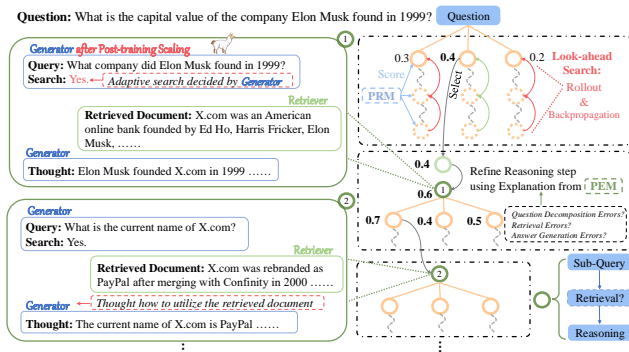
**Question:** What is the capital value of the company Elon Musk found in 1999?

Question

1

Generator after Post-training Scaling

**Query:** What company did Elon Musk found in 1999?
**Search:** Yes. ← Adaptive search decided by Generator

Retriever

**Retrieved Document:** X.com was an American online bank founded by Ed Ho, Harris Fricker, Elon Musk, ……

Generator

**Thought:** Elon Musk founded X.com in 1999 ……

0.3 0.4 0.2

Score

Select

PRM

Look-ahead Search:
Rollout
&
Backpropagation

0.4

0.6

1

Refine Reasoning step using Explanation from PEM

0.7 0.4 0.5

Question Decomposition Errors?
Retrieval Errors?
Answer Generation Errors?

2

Generator

**Query:** What is the current name of X.com?
**Search:** Yes.

Retriever

**Retrieved Document:** X.com was rebranded as PayPal after merging with Confinity in 2000 ……

Generator ← Thought how to utilize the retrieved document

**Thought:** The current name of X.com is PayPal ……

2

Sub-Query

Retrieval?

Reasoning

⋮

⋮